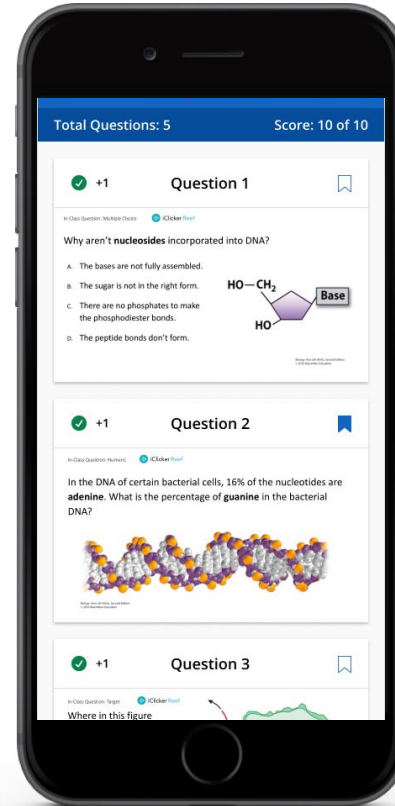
Total Questions: 5

Score: 10 of 10

+1

Question 1

In-Class Question: Multiple Choice

iClicker Reef

Why aren't **nucleosides** incorporated into DNA?

A. The bases are not fully assembled.

B. The sugar is not in the right form.

C. There are no phosphates to make the phosphodiester bonds.

D. The peptide bonds don't form.

HO—$CH_2$

Base

HO

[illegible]

+1

Question 2

In-Class Question: Numeric

iClicker Reef

In the DNA of certain bacterial cells, 16% of the nucleotides are **adenine**. What is the percentage of **guanine** in the bacterial DNA?

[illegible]

+1

Question 3

In-Class Question: Target

iClicker Reef

Where in this figure